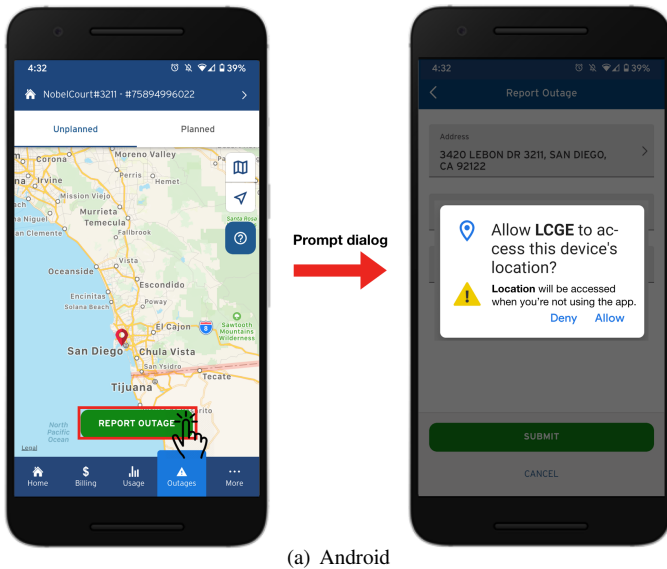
4:32 39%
NobelCourt#3211 - #75894996022
Unplanned
Planned
Corona
Moreno Valley
Perris
Hemet
Irvine
Mission Viejo
Murrieta
Temecula
Niguel
Clemente
Fallbrook
Santa Rosa
Oceanside
Vista
Escondido
Encinitas
Solana Beach
Poway
El Cajon
Sawtooth Mountains Wilderness
San Diego
Chula Vista
San Ysidro
Tecate
Tijuana
North Pacific Ocean
Legal
REPORT OUTAGE
Home
Billing
Usage
Outages
More

Prompt dialog

4:32 39%
Report Outage
Address
3420 LEBON DR 3211, SAN DIEGO, CA 92122
Allow LCGE to access this device's location?
Location will be accessed when you're not using the app.
Deny
Allow
SUBMIT
CANCEL

(a) Android